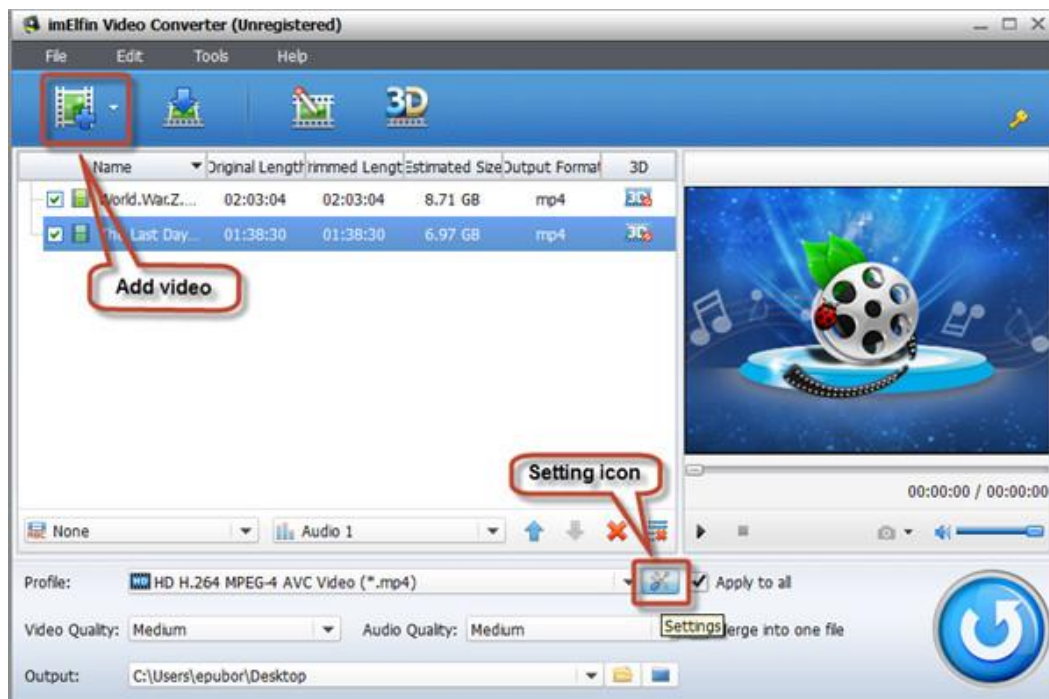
imElfin Video Converter (Unregistered)

File Edit Tools Help

3D

| | Name | Original Length | Trimmed Length | Estimated Size | Output Format | 3D |
|---|---|---|---|---|---|---|
| ☑ | World.War.Z.... | 02:03:04 | 02:03:04 | 8.71 GB | mp4 | 3D |
| ☑ | The Last Day... | 01:38:30 | 01:38:30 | 6.97 GB | mp4 | 3D |

Add video

Setting icon

00:00:00 / 00:00:00

None

Audio 1

Profile: HD H.264 MPEG-4 AVC Video (*.mp4)

Apply to all

Video Quality: Medium

Audio Quality: Medium

Settings erge into one file

Output: C:\Users\epubor\Desktop